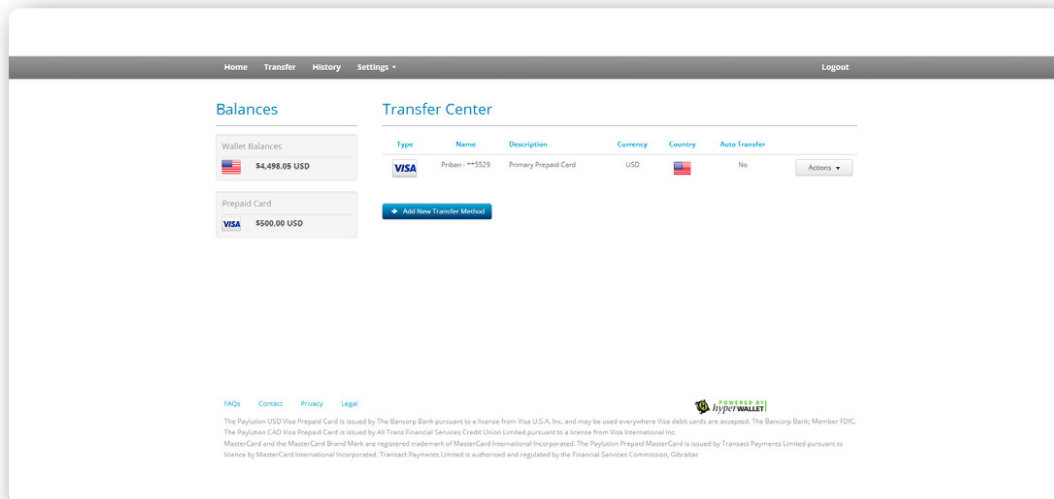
Home Transfer History Settings ▾ Logout

Balances

Wallet Balances

$4,498.05 USD

Prepaid Card

VISA $500.00 USD

Transfer Center

| Type | Name | Description | Currency | Country | Auto Transfer | |
|---|---|---|---|---|---|---|
| VISA | Priban - **5529 | Primary Prepaid Card | USD | | No | Actions ▾ |

+ Add New Transfer Method

FAQs Contact Privacy Legal

POWERED BY hyperWALLET

The Paylution USD Visa Prepaid Card is issued by The Bancorp Bank pursuant to a license from Visa U.S.A. Inc. and may be used everywhere Visa debit cards are accepted. The Bancorp Bank; Member FDIC. The Paylution CAD Visa Prepaid Card is issued by All Trans Financial Services Credit Union Limited pursuant to a license from Visa International Inc.
MasterCard and the MasterCard Brand Mark are registered trademark of MasterCard International Incorporated. The Paylution Prepaid MasterCard is issued by Transact Payments Limited pursuant to licence by MasterCard International Incorporated. Transact Payments Limited is authorised and regulated by the Financial Services Commission, Gibraltar